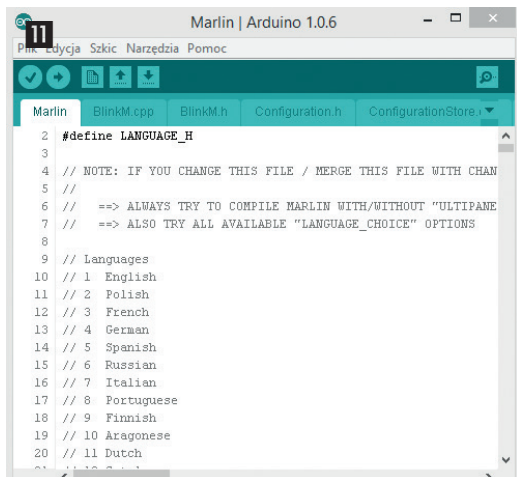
11

Marlin | Arduino 1.0.6

Plik Edycja Szkic Narzędzia Pomoc

Marlin BlinkM.cpp BlinkM.h Configuration.h ConfigurationStore.

2 #define LANGUAGE_H
3
4 // NOTE: IF YOU CHANGE THIS FILE / MERGE THIS FILE WITH CHAN
5 //
6 // ==> ALWAYS TRY TO COMPILE MARLIN WITH/WITHOUT "ULTIPANE
7 // ==> ALSO TRY ALL AVAILABLE "LANGUAGE_CHOICE" OPTIONS
8
9 // Languages
10 // 1 English
11 // 2 Polish
12 // 3 French
13 // 4 German
14 // 5 Spanish
15 // 6 Russian
16 // 7 Italian
17 // 8 Portuguese
18 // 9 Finnish
19 // 10 Aragonese
20 // 11 Dutch
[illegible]